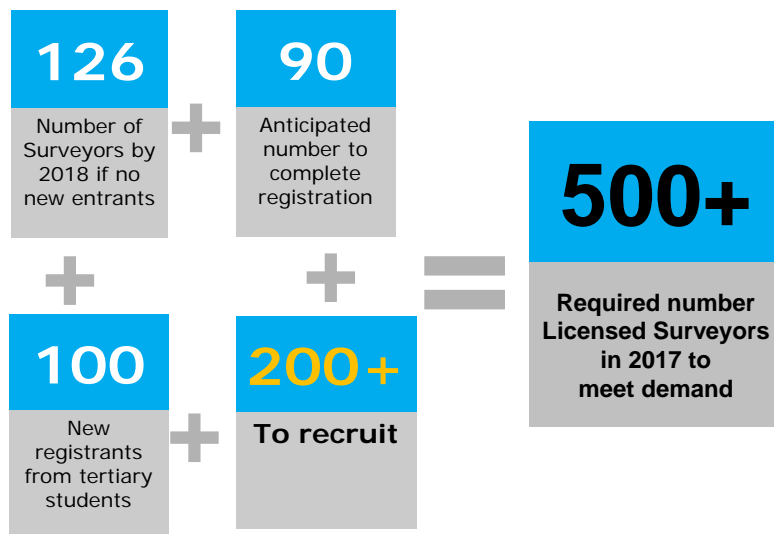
126

Number of Surveyors by 2018 if no new entrants

+

90

Anticipated number to complete registration

+

+

100

New registrants from tertiary students

+

200+

To recruit

=

500+

Required number Licensed Surveyors in 2017 to meet demand